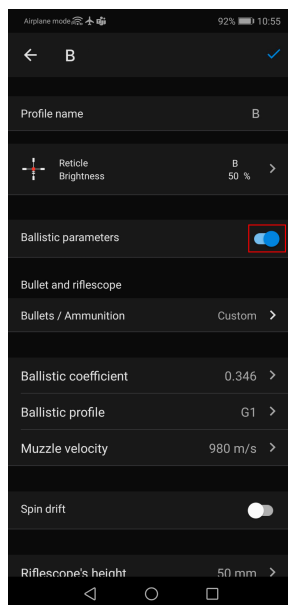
Airplane mode 92% 10:55

← B

Profile name B

Reticle B
Brightness 50 %

Ballistic parameters

Bullet and riflescope

Bullets / Ammunition Custom

Ballistic coefficient 0.346

Ballistic profile G1

Muzzle velocity 980 m/s

Spin drift

Riflescope's height 50 mm